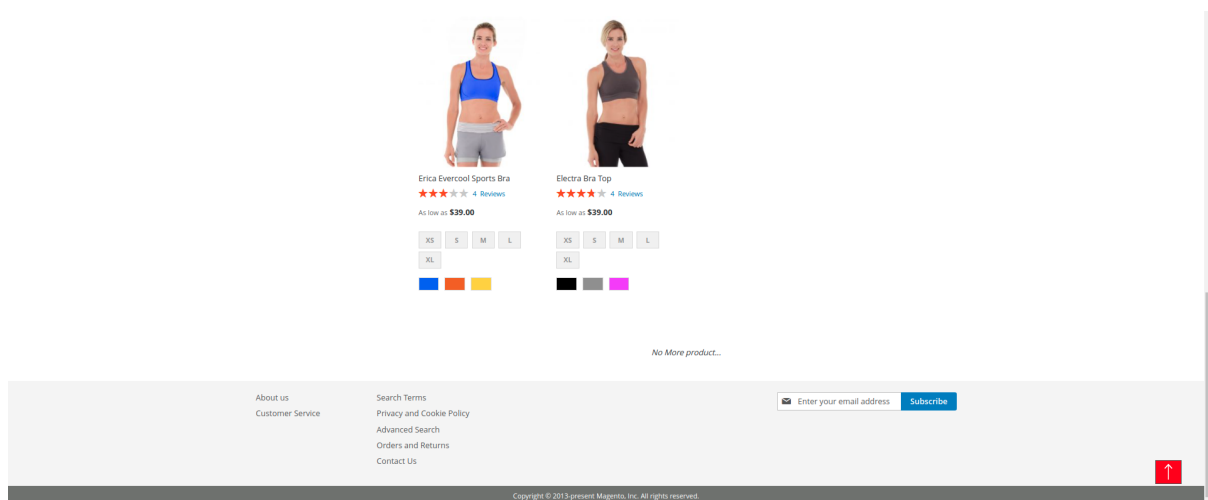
Erica Evercool Sports Bra
4 Reviews
As low as $39.00
XS S M L XL

Electra Bra Top
4 Reviews
As low as $39.00
XS S M L XL

No More product...

About us
Customer Service

Search Terms
Privacy and Cookie Policy
Advanced Search
Orders and Returns
Contact Us

Enter your email address
Subscribe

Copyright © 2013-present Magento, Inc. All rights reserved.